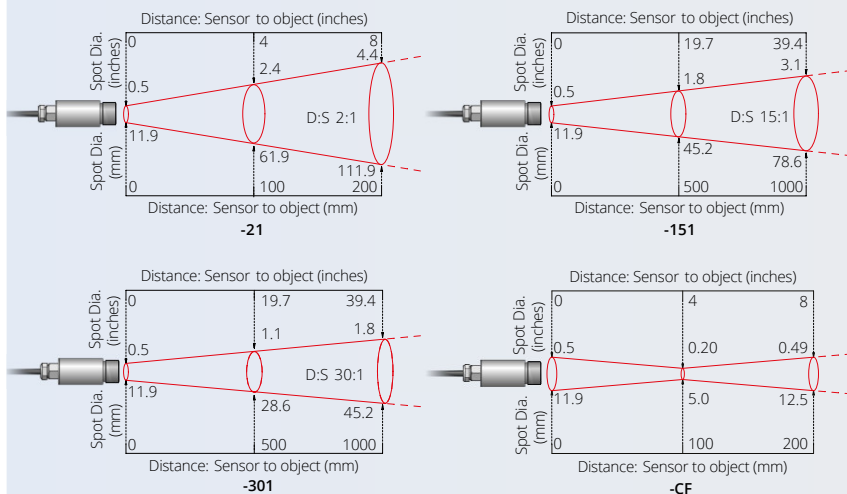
Distance: Sensor to object (inches)
Spot Dia. (inches)
0
4
8
2.4
4.4
0.5
D:S 2:1
11.9
61.9
111.9
Spot Dia. (mm)
0
100
200
Distance: Sensor to object (mm)
-21

Distance: Sensor to object (inches)
Spot Dia. (inches)
0
19.7
39.4
1.8
3.1
0.5
D:S 15:1
11.9
45.2
78.6
Spot Dia. (mm)
0
500
1000
Distance: Sensor to object (mm)
-151

Distance: Sensor to object (inches)
Spot Dia. (inches)
0
19.7
39.4
1.1
1.8
0.5
D:S 30:1
11.9
28.6
45.2
Spot Dia. (mm)
0
500
1000
Distance: Sensor to object (mm)
-301

Distance: Sensor to object (inches)
Spot Dia. (inches)
0
4
8
0.5
0.20
0.49
11.9
5.0
12.5
Spot Dia. (mm)
0
100
200
Distance: Sensor to object (mm)
-CF